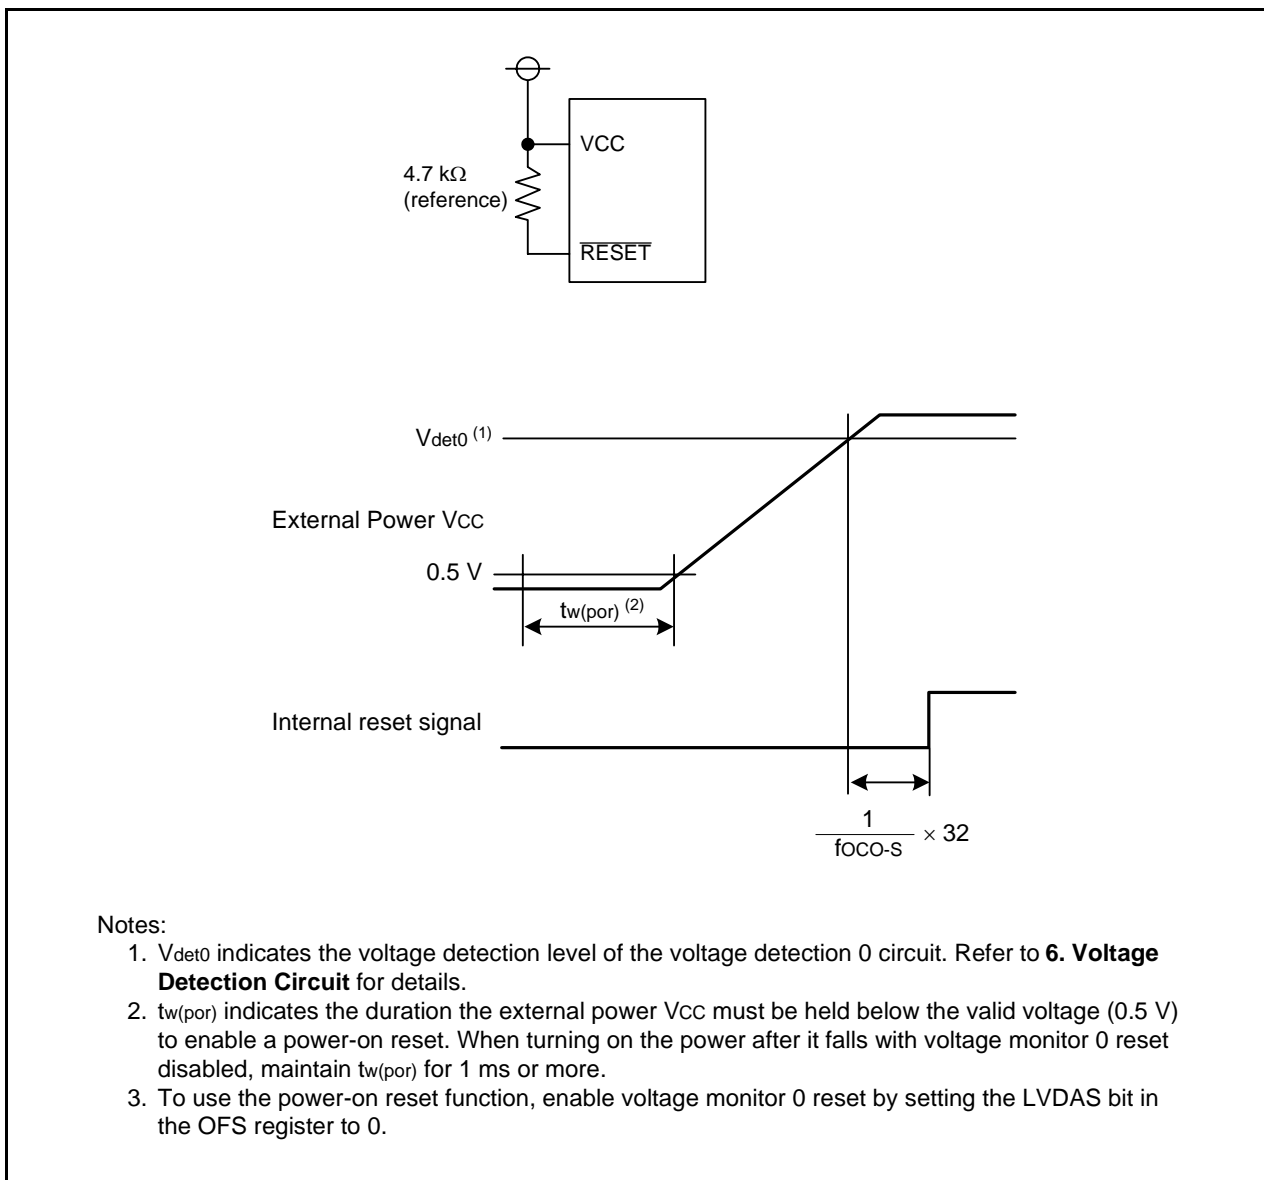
VCC

4.7 kΩ (reference)

$\overline{RESET}$

$V_{det0}$ $^{(1)}$

External Power VCC

0.5 V

$t_{w(por)}$ $^{(2)}$

Internal reset signal

$\frac{1}{f_{OCO-S}} \times 32$

Notes:

1. $V_{det0}$ indicates the voltage detection level of the voltage detection 0 circuit. Refer to **6. Voltage Detection Circuit** for details.
2. $t_{w(por)}$ indicates the duration the external power VCC must be held below the valid voltage (0.5 V) to enable a power-on reset. When turning on the power after it falls with voltage monitor 0 reset disabled, maintain $t_{w(por)}$ for 1 ms or more.
3. To use the power-on reset function, enable voltage monitor 0 reset by setting the LVDAS bit in the OFS register to 0.